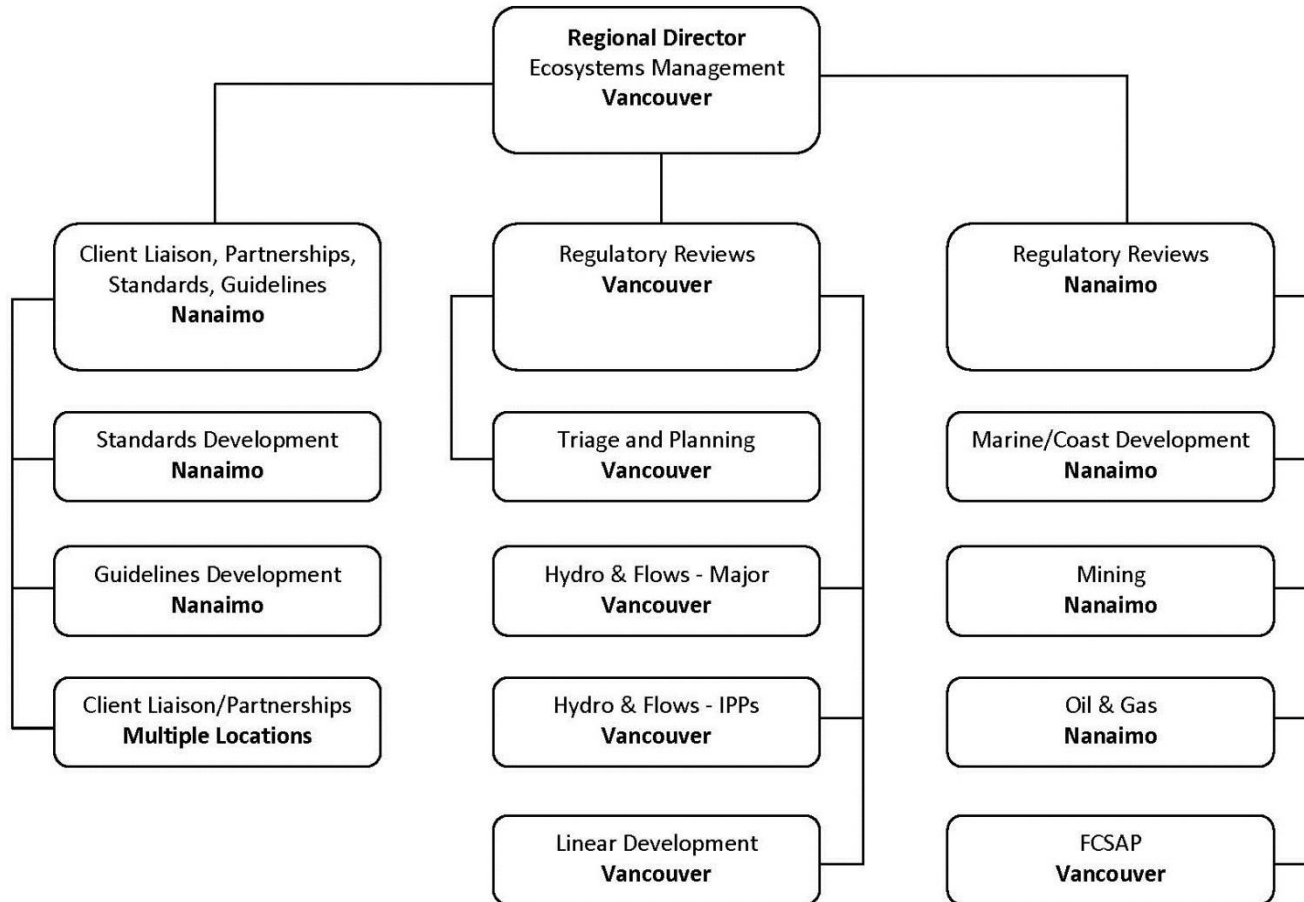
Regional Director
Ecosystems Management
Vancouver

Client Liaison, Partnerships, Standards, Guidelines
Nanaimo

Standards Development
Nanaimo

Guidelines Development
Nanaimo

Client Liaison/Partnerships
Multiple Locations

Regulatory Reviews
Vancouver

Triage and Planning
Vancouver

Hydro & Flows - Major
Vancouver

Hydro & Flows - IPPs
Vancouver

Linear Development
Vancouver

Regulatory Reviews
Nanaimo

Marine/Coast Development
Nanaimo

Mining
Nanaimo

Oil & Gas
Nanaimo

FCSAP
Vancouver